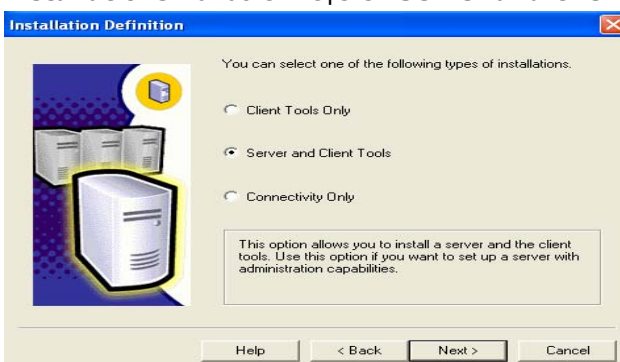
Installation Definition

You can select one of the following types of installations.

Client Tools Only

Server and Client Tools

Connectivity Only

This option allows you to install a server and the client tools. Use this option if you want to set up a server with administration capabilities.

Help

< Back

Next >

Cancel